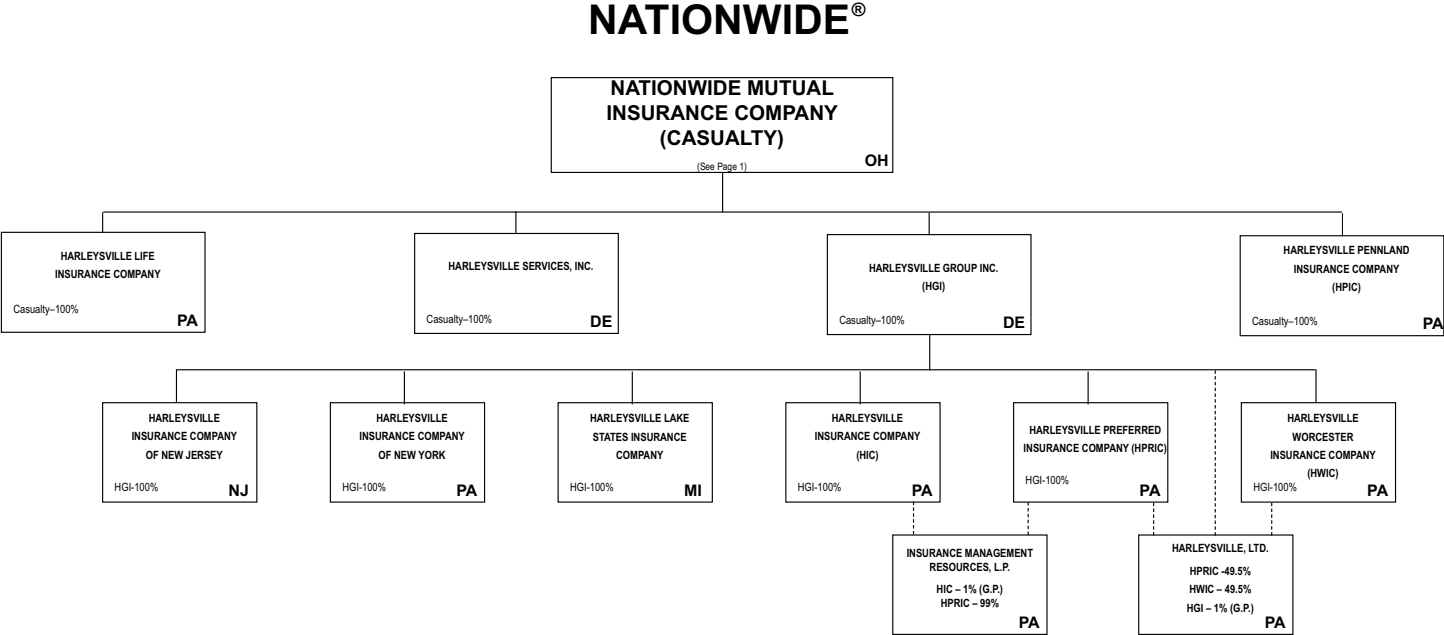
NATIONWIDE®

NATIONWIDE MUTUAL INSURANCE COMPANY (CASUALTY)
(See Page 1)
OH

HARLEYSVILLE LIFE INSURANCE COMPANY
Casualty–100%
PA

HARLEYSVILLE SERVICES, INC.
Casualty–100%
DE

HARLEYSVILLE GROUP INC. (HGI)
Casualty–100%
DE

HARLEYSVILLE PENNLAND INSURANCE COMPANY (HPIC)
Casualty–100%
PA

HARLEYSVILLE INSURANCE COMPANY OF NEW JERSEY
HGI-100%
NJ

HARLEYSVILLE INSURANCE COMPANY OF NEW YORK
HGI-100%
PA

HARLEYSVILLE LAKE STATES INSURANCE COMPANY
HGI-100%
MI

HARLEYSVILLE INSURANCE COMPANY (HIC)
HGI-100%
PA

HARLEYSVILLE PREFERRED INSURANCE COMPANY (HPRIC)
HGI-100%
PA

HARLEYSVILLE WORCESTER INSURANCE COMPANY (HWIC)
HGI-100%
PA

INSURANCE MANAGEMENT RESOURCES, L.P.
HIC – 1% (G.P.)
HPRIC – 99%
PA

HARLEYSVILLE, LTD.
HPRIC -49.5%
HWIC – 49.5%
HGI – 1% (G.P.)
PA